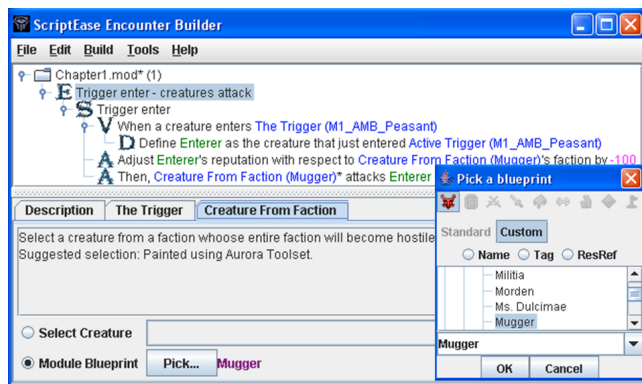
ScriptEase Encounter Builder

File Edit Build Tools Help

Chapter1.mod* (1)
E Trigger enter - creatures attack
S Trigger enter
V When a creature enters The Trigger (M1_AMB_Peasant)
D Define Enterer as the creature that just entered Active Trigger (M1_AMB_Peasant)
A Adjust Enterer's reputation with respect to Creature From Faction (Mugger)'s faction by -100
A Then, Creature From Faction (Mugger)* attacks Enterer

Description | The Trigger | Creature From Faction

Select a creature from a faction whoose entire faction will become hostile
Suggested selection: Painted using Aurora Toolset.

Select Creature

Module Blueprint Pick... Mugger

Pick a blueprint

Standard Custom

Name Tag ResRef

Militia
Morden
Ms. Dulcimae
Mugger

Mugger

OK Cancel